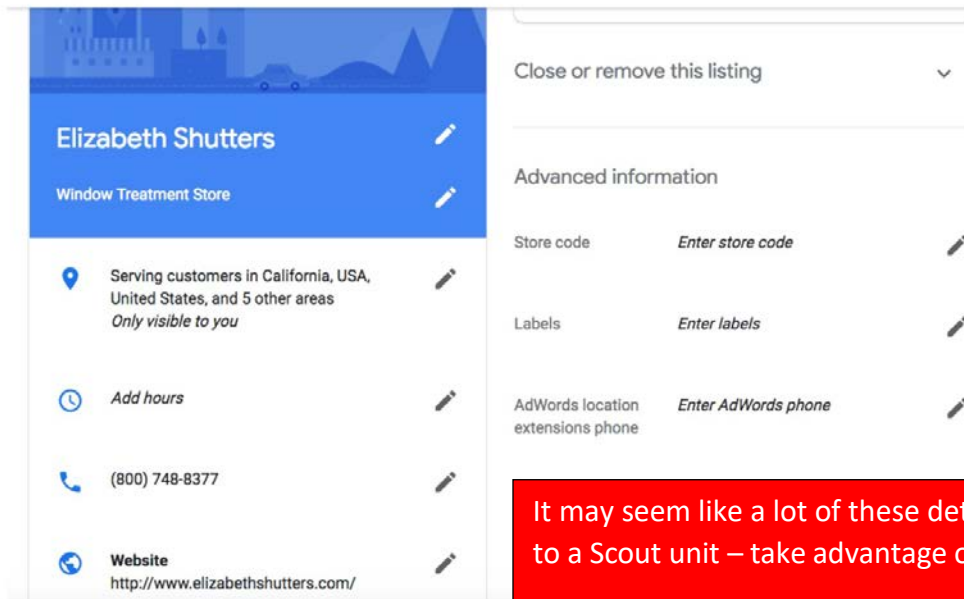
Elizabeth Shutters

Window Treatment Store

Serving customers in California, USA, United States, and 5 other areas
Only visible to you

Add hours

(800) 748-8377

Website
http://www.elizabethshutters.com/

Close or remove this listing

Advanced information

Store code | Enter store code

Labels | Enter labels

AdWords location extensions phone | Enter AdWords phone

It may seem like a lot of these det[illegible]
to a Scout unit – take advantage o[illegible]